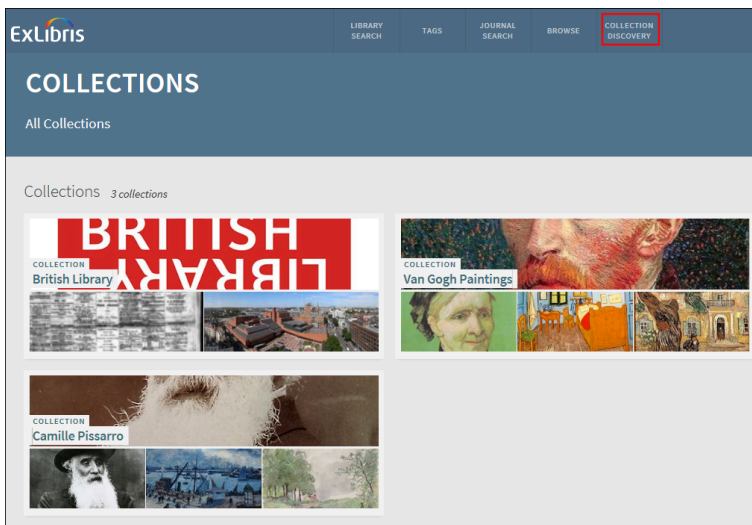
ExLibris

LIBRARY SEARCH
TAGS
JOURNAL SEARCH
BROWSE
COLLECTION DISCOVERY

COLLECTIONS

All Collections

Collections 3 collections

BRITISH LIBRARY

COLLECTION
British Library

COLLECTION
Van Gogh Paintings

COLLECTION
Camille Pissarro